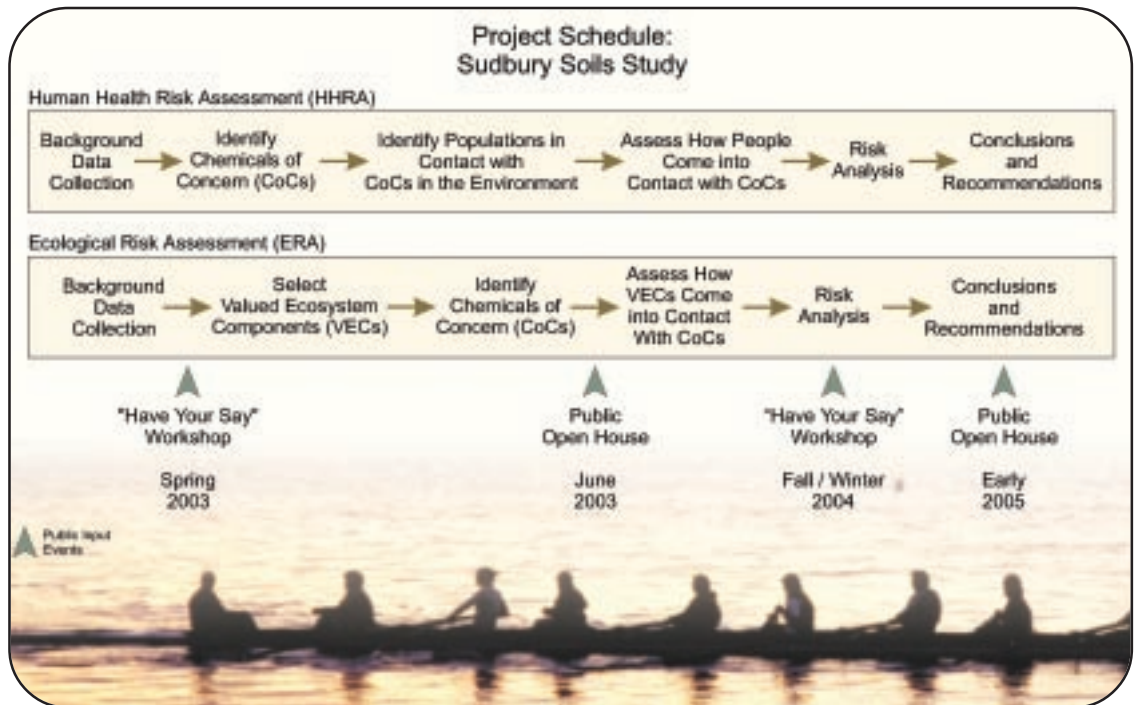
Project Schedule:
Sudbury Soils Study

Human Health Risk Assessment (HHRA)

Background Data Collection → Identify Chemicals of Concern (CoCs) → Identify Populations in Contact with CoCs in the Environment → Assess How People Come into Contact with CoCs → Risk Analysis → Conclusions and Recommendations

Ecological Risk Assessment (ERA)

Background Data Collection → Select Valued Ecosystem Components (VECs) → Identify Chemicals of Concern (CoCs) → Assess How VECs Come into Contact With CoCs → Risk Analysis → Conclusions and Recommendations

"Have Your Say" Workshop

Spring 2003

Public Open House

June 2003

"Have Your Say" Workshop

Fall / Winter 2004

Public Open House

Early 2005

Public Input Events